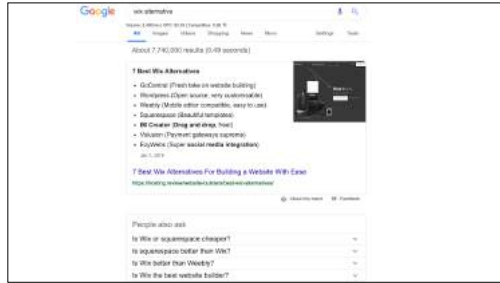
Google

wix alternative

Volume: 8,100/mo | CPC: $3.32 | Competition: 0.26

All Images Videos Shopping News More Settings Tools

About 7,740,000 results (0.49 seconds)

7 Best Wix Alternatives

GoCentral (Fresh take on website building)
Wordpress (Open source, very customizable)
Weebly (Mobile editor compatible, easy to use)
Squarespace (Beautiful templates)
IM Creator (Drag and drop, free!)
Volusion (Payment gateways supreme)
FoxWeb (Super social media integration)

Jan 1, 2019

7 Best Wix Alternatives For Building a Website With Ease

https://hosting.review/website-builders/best-wix-alternatives/

About this result Feedback

People also ask

Is Wix or squarespace cheaper?

Is squarespace better than Wix?

Is Wix better than Weebly?

Is Wix the best website builder?